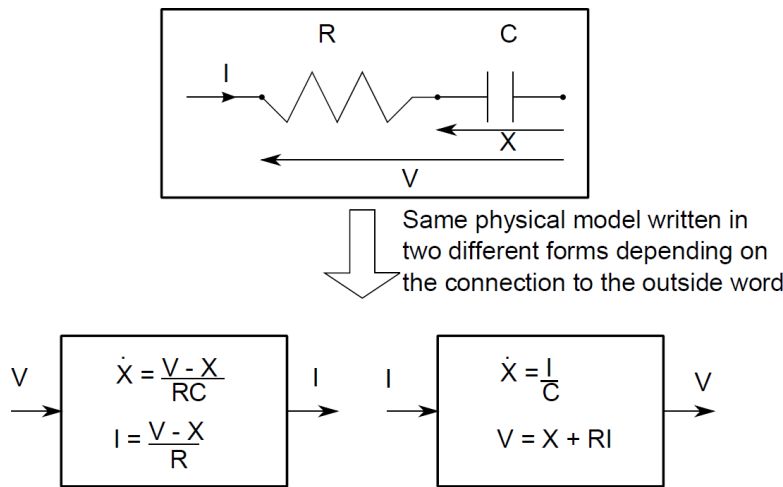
R

C

I

X

V

Same physical model written in two different forms depending on the connection to the outside word

V

$\dot{X} = \frac{V - X}{RC}$

$I = \frac{V - X}{R}$

I

I

$\dot{X} = \frac{I}{C}$

$V = X + RI$

V